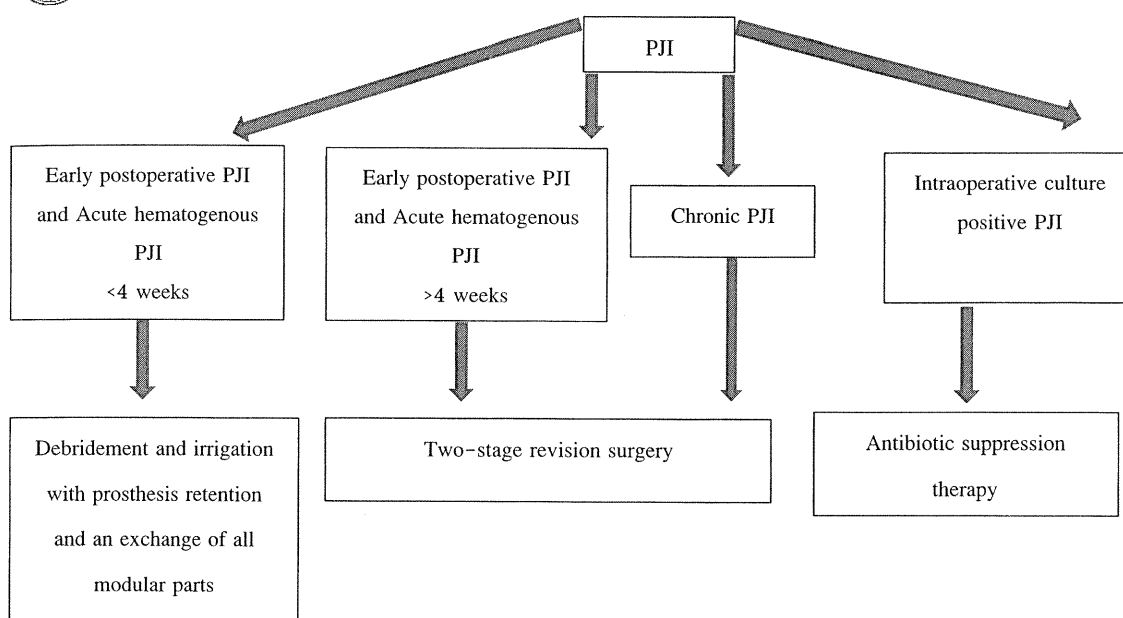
PJI

Early postoperative PJI and Acute hematogenous PJI <4 weeks

Early postoperative PJI and Acute hematogenous PJI >4 weeks

Chronic PJI

Intraoperative culture positive PJI

Debridement and irrigation with prosthesis retention and an exchange of all modular parts

Two-stage revision surgery

Antibiotic suppression therapy